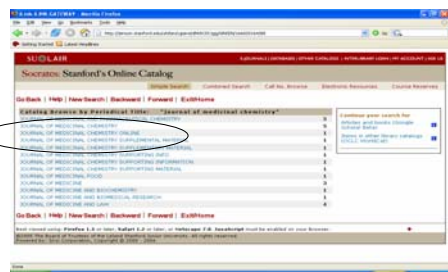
SU LAIR

Socrates: Stanford's Online Catalog

Simple Search | Combined Search | Call No. Browse | Electronic Resources | Course Reserves

Go Back | Help | New Search | Backward | Forward | ExitHome

Catalog browse by Periodical Title: "journal of medicinal chemistry"

JOURNAL OF MEDICINAL CHEMISTRY
JOURNAL OF MEDICINAL CHEMISTRY ONLINE
JOURNAL OF MEDICINAL CHEMISTRY SUPPLEMENTAL MATERIAL
JOURNAL OF MEDICINAL CHEMISTRY SUPPORTING MATERIAL
JOURNAL OF MEDICINAL CHEMISTRY SUPPORTING INFO
JOURNAL OF MEDICINAL CHEMISTRY SUPPORTING INFORMATION
JOURNAL OF MEDICINAL CHEMISTRY SUPPORTING MATERIAL
JOURNAL OF MEDICINAL FOOD
JOURNAL OF MEDICINE
JOURNAL OF MEDICINE AND BIOCHEMISTRY
JOURNAL OF MEDICINE AND BIOMEDICAL RESEARCH
JOURNAL OF MEDICINE AND LAW

Continue your search for
Articles and books (Google Scholar Beta)
Items in other library catalogs (OCLC WorldCat)

Go Back | Help | New Search | Backward | Forward | ExitHome

Done